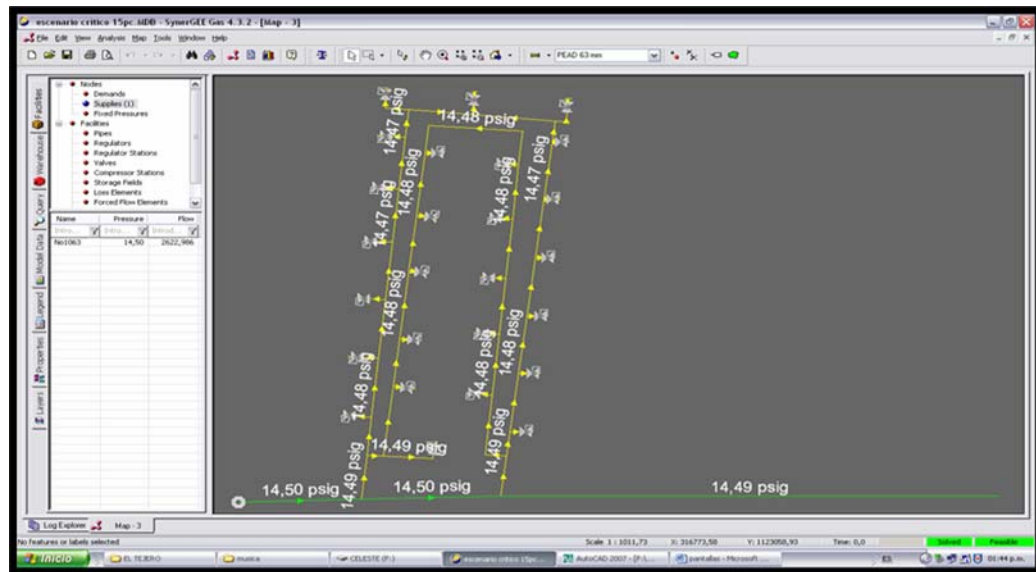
escenario critico 15pc.MDB - SynerGEE Gas 4.3.2 - [Map - 3]

File Edit View Analysis Map Tools Window Help

PEAD 63 mm

Nodes
Demands
Supplies (1)
Fixed Pressures
Facilities
Pipes
Regulators
Regulator Stations
Valves
Compressor Stations
Storage Fields
Loss Elements
Forced Flow Elements

Facilities Warehouse Query Model Data Legend Properties Layers

| Name | Pressure | Flow |
|---|---|---|
| No1063 | 14,50 | 2622,986 |

14,48 psig
14,47 psig
14,48 psig
14,47 psig
14,48 psig
14,47 psig
14,48 psig
14,48 psig
14,48 psig
14,48 psig
14,48 psig
14,49 psig
14,49 psig
14,49 psig
14,50 psig
14,50 psig
14,49 psig

Log Explorer Map - 3

No features or labels selected

Scale 1 : 1011,73 X: 316773,58 Y: 1123058,93 Time: 0,0 Solved Possible

Inicio EL TEJERO musica CELESTE (F:) escenario critico 15pc... AutoCAD 2007 - [P:\... pantallas - Microsoft... ES 01:44 p.m.